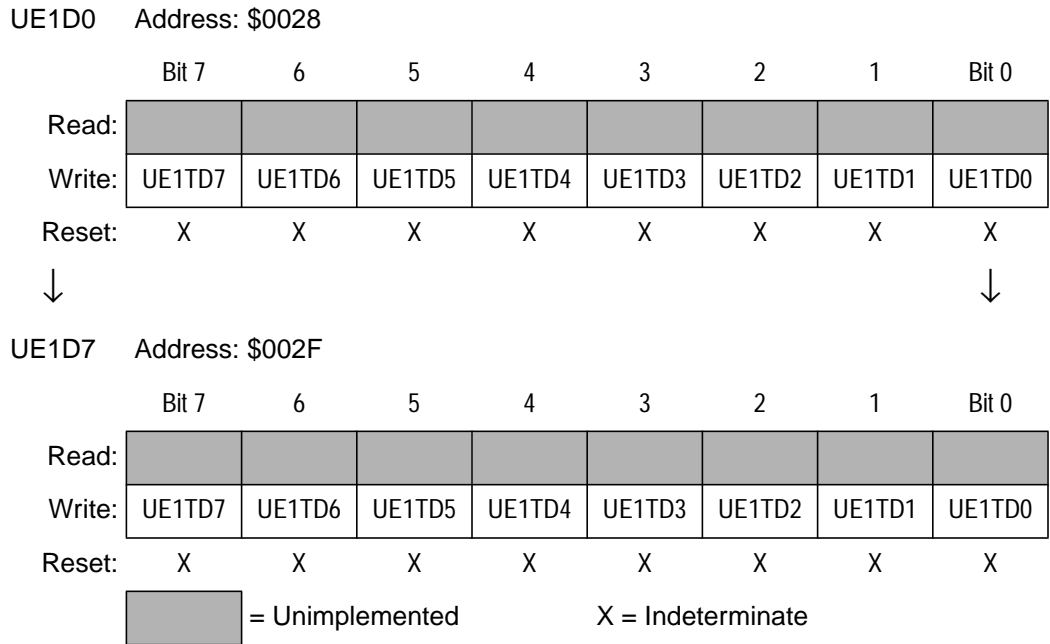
UE1D0 Address: $0028

| | Bit 7 | 6 | 5 | 4 | 3 | 2 | 1 | Bit 0 |
|---|---|---|---|---|---|---|---|---|
| Read: | | | | | | | | |
| Write: | UE1TD7 | UE1TD6 | UE1TD5 | UE1TD4 | UE1TD3 | UE1TD2 | UE1TD1 | UE1TD0 |
| Reset: | X | X | X | X | X | X | X | X |

↓ ↓

UE1D7 Address: $002F

| | Bit 7 | 6 | 5 | 4 | 3 | 2 | 1 | Bit 0 |
|---|---|---|---|---|---|---|---|---|
| Read: | | | | | | | | |
| Write: | UE1TD7 | UE1TD6 | UE1TD5 | UE1TD4 | UE1TD3 | UE1TD2 | UE1TD1 | UE1TD0 |
| Reset: | X | X | X | X | X | X | X | X |

= Unimplemented X = Indeterminate